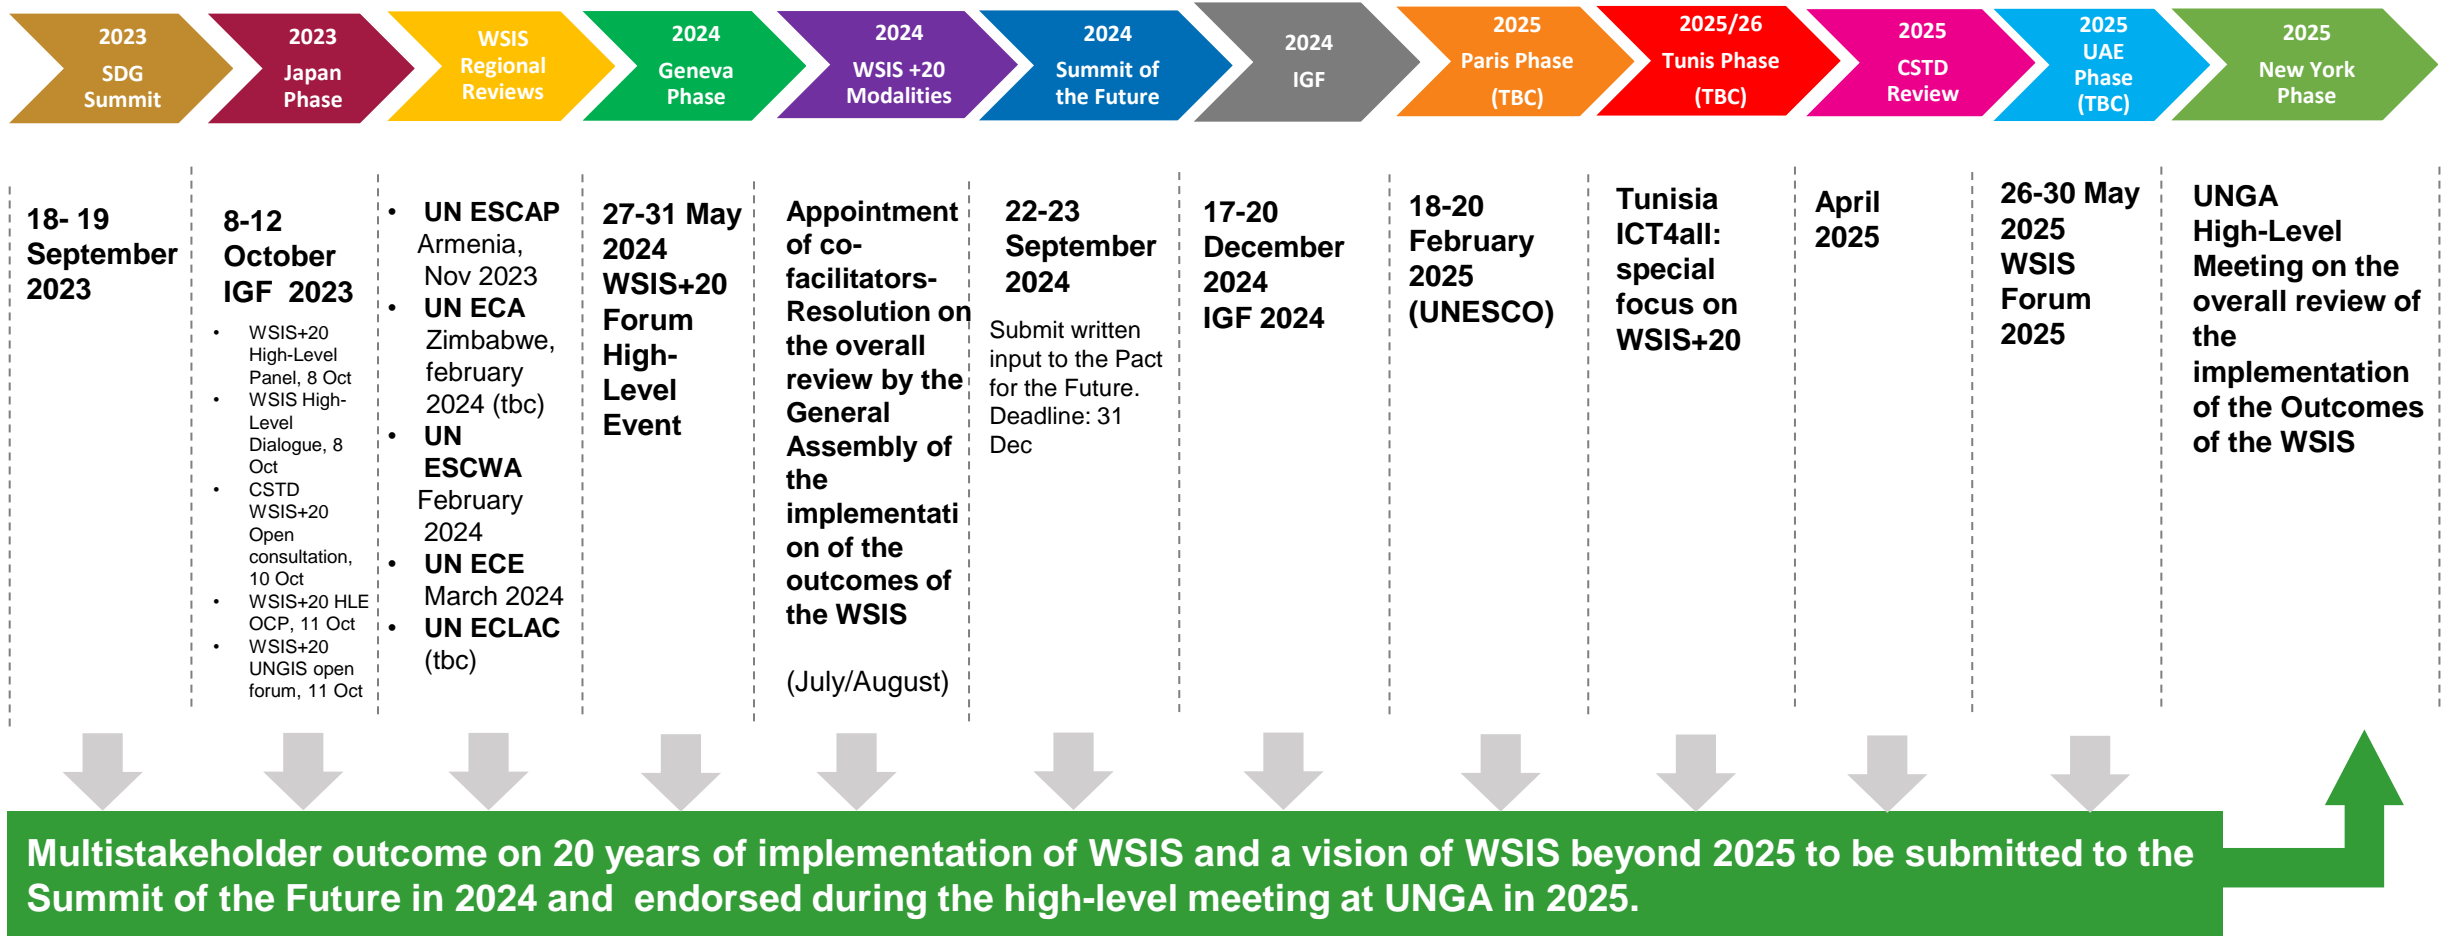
2023 SDG Summit

2023 Japan Phase

WSIS Regional Reviews

2024 Geneva Phase

2024 WSIS +20 Modalities

2024 Summit of the Future

2024 IGF

2025 Paris Phase (TBC)

2025/26 Tunis Phase (TBC)

2025 CSTD Review

2025 UAE Phase (TBC)

2025 New York Phase

18- 19 September 2023

8-12 October IGF 2023

- WSIS+20 High-Level Panel, 8 Oct
- WSIS High-Level Dialogue, 8 Oct
- CSTD WSIS+20 Open consultation, 10 Oct
- WSIS+20 HLE OCP, 11 Oct
- WSIS+20 UNGIS open forum, 11 Oct

- UN ESCAP Armenia, Nov 2023
- UN ECA Zimbabwe, february 2024 (tbc)
- UN ESCWA February 2024
- UN ECE March 2024
- UN ECLAC (tbc)

27-31 May 2024 WSIS+20 Forum High-Level Event

Appointment of co-facilitators- Resolution on the overall review by the General Assembly of the implementation of the outcomes of the WSIS

(July/August)

22-23 September 2024

Submit written input to the Pact for the Future. Deadline: 31 Dec

17-20 December 2024 IGF 2024

18-20 February 2025 (UNESCO)

Tunisia ICT4all: special focus on WSIS+20

April 2025

26-30 May 2025 WSIS Forum 2025

UNGA High-Level Meeting on the overall review of the implementation of the Outcomes of the WSIS

Multistakeholder outcome on 20 years of implementation of WSIS and a vision of WSIS beyond 2025 to be submitted to the Summit of the Future in 2024 and endorsed during the high-level meeting at UNGA in 2025.